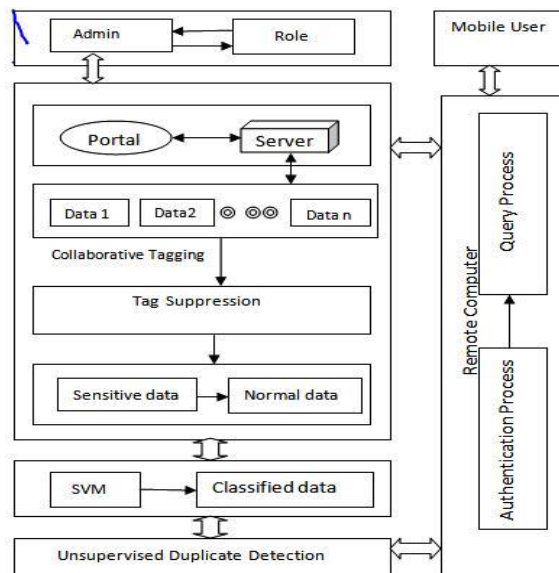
Admin
Role
Mobile User
Portal
Server
Data 1
Data2
Data n
Collaborative Tagging
Tag Suppression
Sensitive data
Normal data
SVM
Classified data
Unsupervised Duplicate Detection
Remote Computer
Query Process
Authentication Process